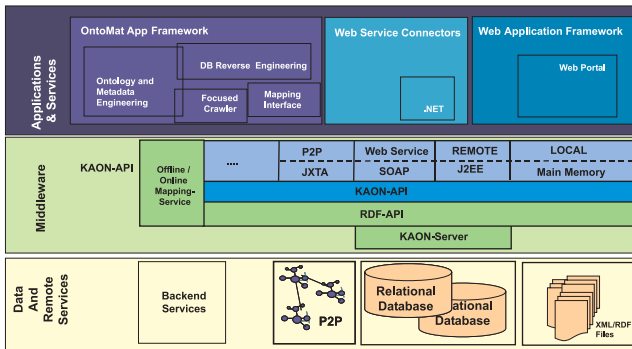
Applications & Services

OntoMat App Framework

Ontology and Metadata Engineering

DB Reverse Engineering

Focused Crawler

Mapping Interface

Web Service Connectors

.NET

Web Application Framework

Web Portal

Middleware

KAON-API

Offline / Online Mapping-Service

....

P2P

JXTA

Web Service

SOAP

REMOTE

J2EE

LOCAL

Main Memory

KAON-API

RDF-API

KAON-Server

Data And Remote Services

Backend Services

P2P

Relational Database

Relational Database

XML/RDF Files